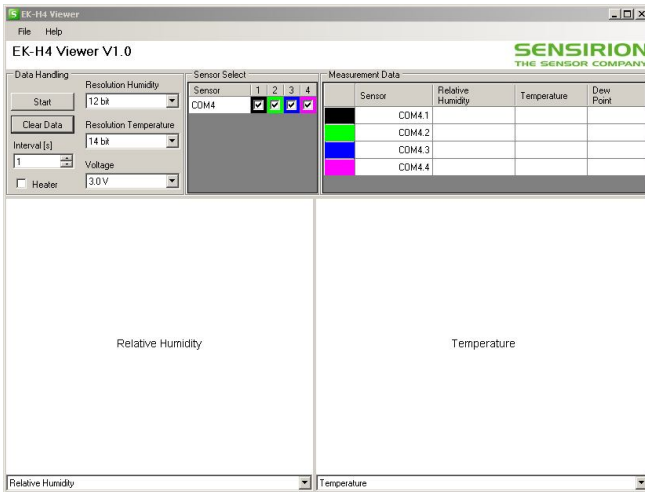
EK-H4 Viewer

File Help

EK-H4 Viewer V1.0

SENSIRION
THE SENSOR COMPANY

Data Handling

Start

Clear Data

Interval [s]
1

Heater

Resolution Humidity
12 bit

Resolution Temperature
14 bit

Voltage
3.0 V

Sensor Select

| Sensor | 1 | 2 | 3 | 4 |
|---|---|---|---|---|
| COM4 | ☑ | ☑ | ☑ | ☑ |

Measurement Data

| | Sensor | Relative Humidity | Temperature | Dew Point |
|---|---|---|---|---|
| | COM4.1 | | | |
| | COM4.2 | | | |
| | COM4.3 | | | |
| | COM4.4 | | | |

Relative Humidity

Temperature

Relative Humidity

Temperature